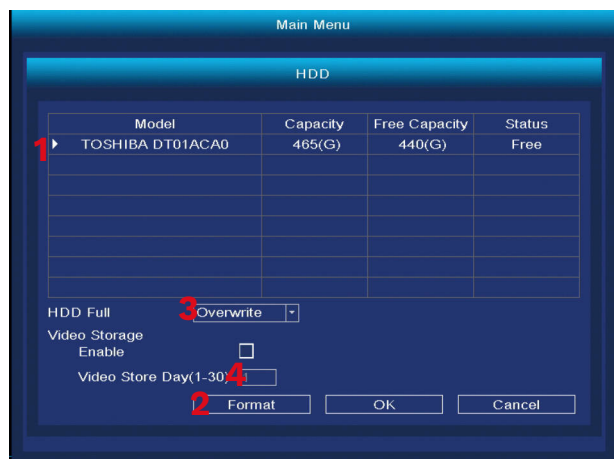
Main Menu

HDD

| Model | Capacity | Free Capacity | Status |
|---|---|---|---|
| 1 TOSHIBA DT01ACA0 | 465(G) | 440(G) | Free |
| | | | |
| | | | |
| | | | |
| | | | |
| | | | |
| | | | |

HDD Full 3 Overwrite

Video Storage

Enable

Video Store Day(1-30) 4

2 Format OK Cancel